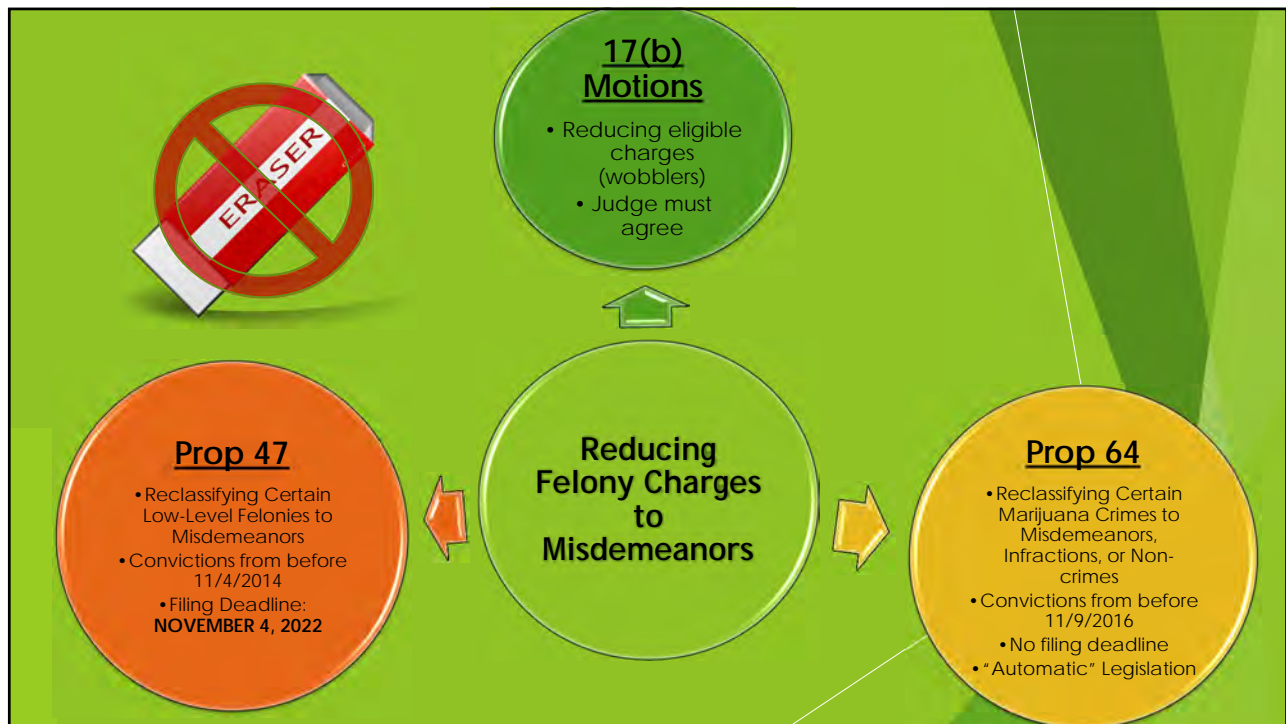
ERASER

17(b) Motions

• Reducing eligible charges (wobblers)
• Judge must agree

Prop 47

• Reclassifying Certain Low-Level Felonies to Misdemeanors
• Convictions from before 11/4/2014
• Filing Deadline: **NOVEMBER 4, 2022**

Reducing Felony Charges to Misdemeanors

Prop 64

• Reclassifying Certain Marijuana Crimes to Misdemeanors, Infractions, or Non-crimes
• Convictions from before 11/9/2016
• No filing deadline
• "Automatic" Legislation